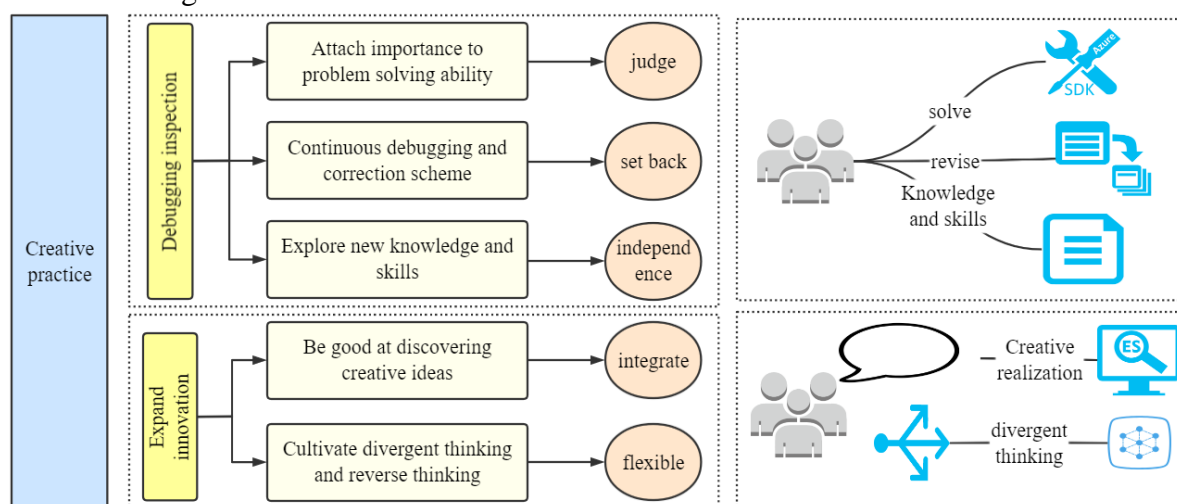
Creative practice

Debugging inspection

Attach importance to problem solving ability

judge

Continuous debugging and correction scheme

set back

Explore new knowledge and skills

independ ence

solve

Azure

SDK

revise

Knowledge and skills

Expand innovation

Be good at discovering creative ideas

integrate

Cultivate divergent thinking and reverse thinking

flexible

Creative realization

ES

divergent thinking